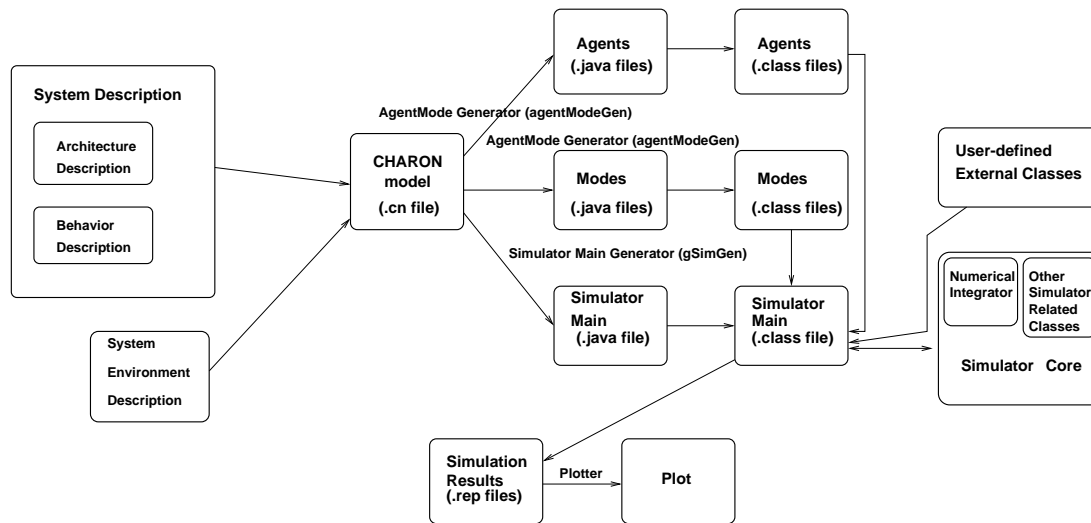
System Description

Architecture Description

Behavior Description

System Environment Description

CHARON model (.cn file)

AgentMode Generator (agentModeGen)

AgentMode Generator (agentModeGen)

Simulator Main Generator (gSimGen)

Agents (.java files)

Agents (.class files)

Modes (.java files)

Modes (.class files)

Simulator Main (.java file)

Simulator Main (.class file)

User-defined External Classes

Numerical Integrator

Other Simulator Related Classes

Simulator Core

Simulation Results (.rep files)

Plotter

Plot